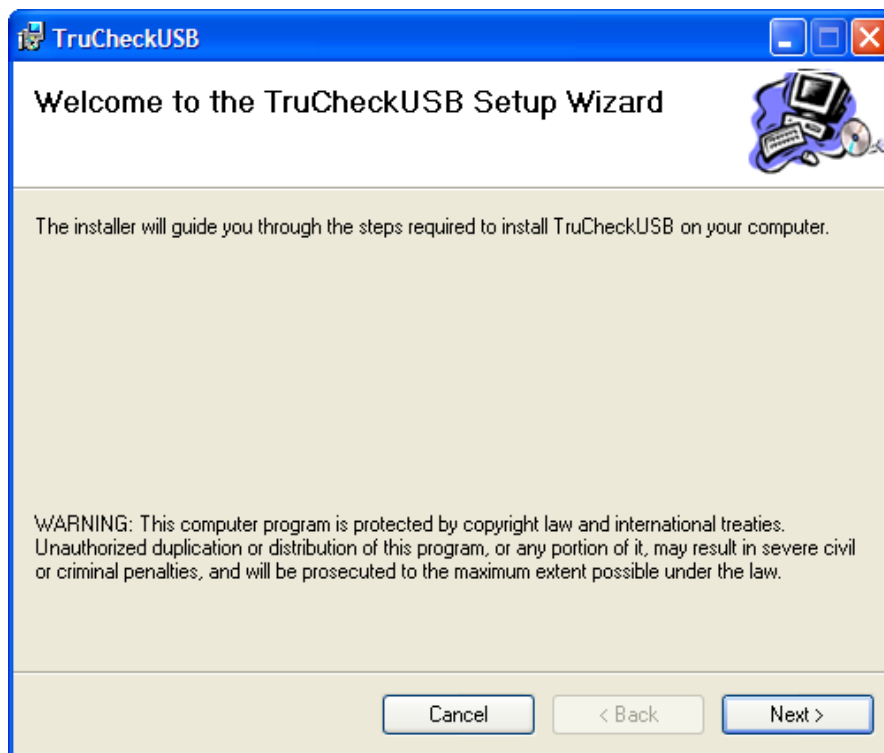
TruCheckUSB

Welcome to the TruCheckUSB Setup Wizard

The installer will guide you through the steps required to install TruCheckUSB on your computer.

WARNING: This computer program is protected by copyright law and international treaties. Unauthorized duplication or distribution of this program, or any portion of it, may result in severe civil or criminal penalties, and will be prosecuted to the maximum extent possible under the law.

Cancel
< Back
Next >